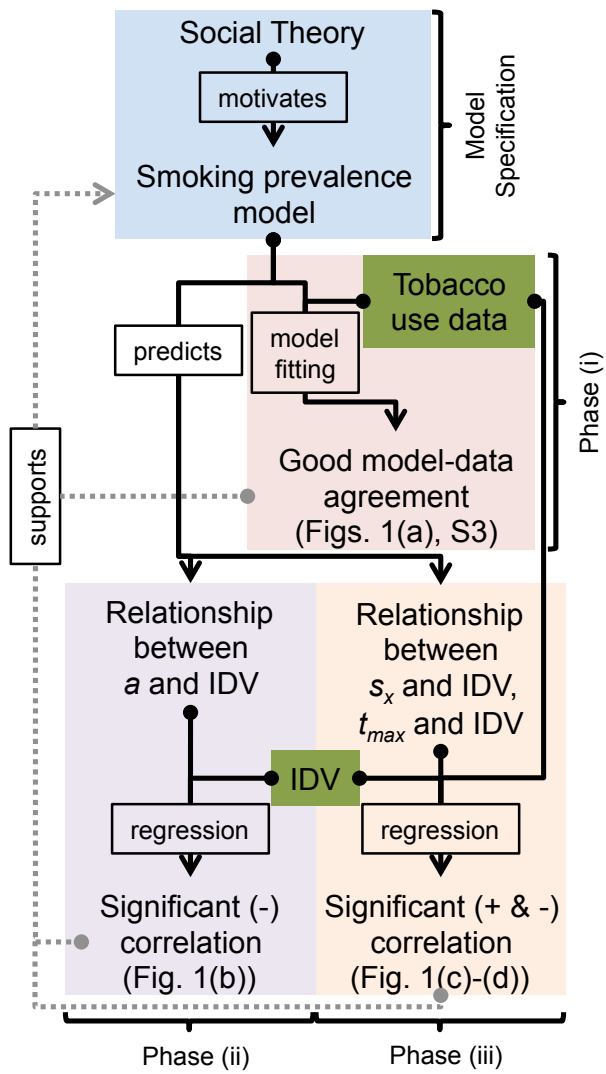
Social Theory

motivates

Smoking prevalence model

Model Specification

Tobacco use data

predicts

model fitting

Phase (i)

supports

Good model-data agreement (Figs. 1(a), S3)

Relationship between $a$ and IDV

Relationship between $s_x$ and IDV, $t_{max}$ and IDV

IDV

regression

regression

Significant (-) correlation (Fig. 1(b))

Significant (+ & -) correlation (Fig. 1(c)-(d))

Phase (ii)

Phase (iii)